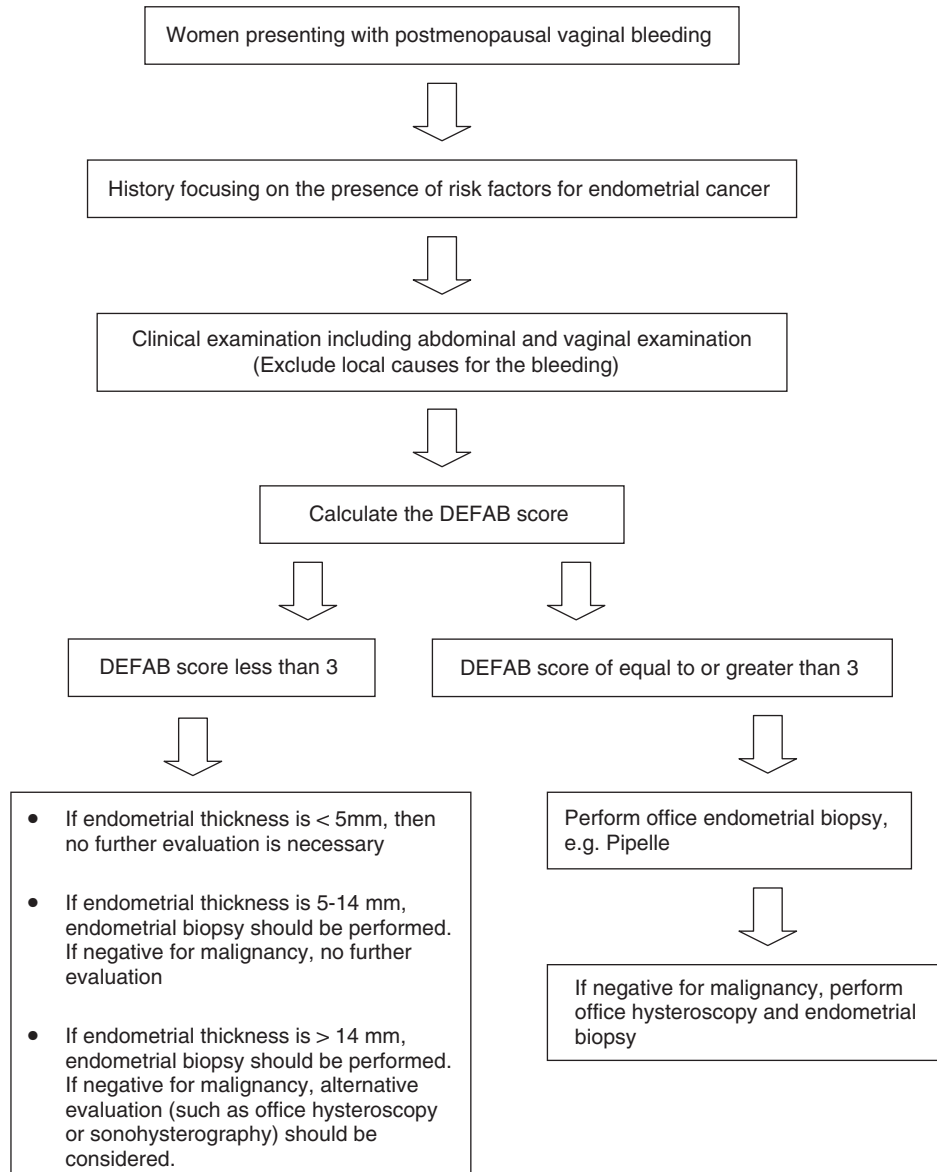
Women presenting with postmenopausal vaginal bleeding

History focusing on the presence of risk factors for endometrial cancer

Clinical examination including abdominal and vaginal examination (Exclude local causes for the bleeding)

Calculate the DEFAB score

DEFAB score less than 3

DEFAB score of equal to or greater than 3

- If endometrial thickness is < 5mm, then no further evaluation is necessary
- If endometrial thickness is 5-14 mm, endometrial biopsy should be performed. If negative for malignancy, no further evaluation
- If endometrial thickness is > 14 mm, endometrial biopsy should be performed. If negative for malignancy, alternative evaluation (such as office hysteroscopy or sonohysterography) should be considered.

Perform office endometrial biopsy, e.g. Pipelle

If negative for malignancy, perform office hysteroscopy and endometrial biopsy